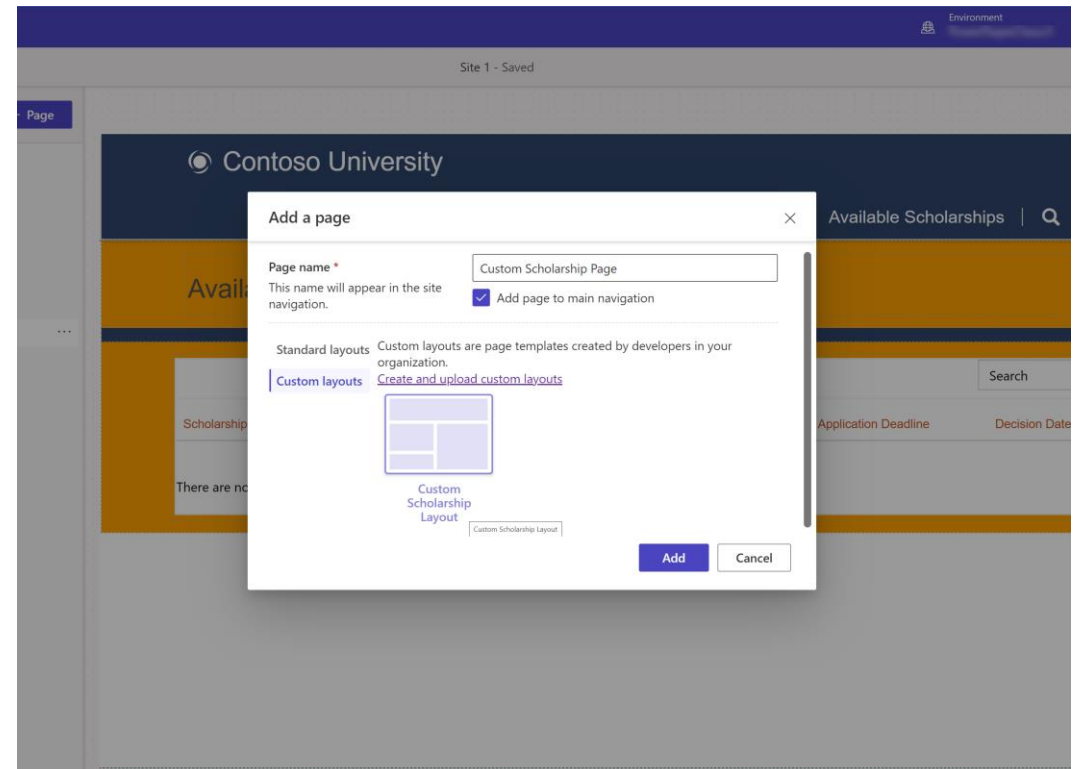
Environment
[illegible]

Site 1 - Saved

Page

Contoso University

Available Scholarships

Avail

...

Search

Scholarship

Application Deadline

Decision Date

There are no

Add a page

Page name *
This name will appear in the site navigation.

Custom Scholarship Page

Add page to main navigation

Standard layouts

Custom layouts

Custom layouts are page templates created by developers in your organization.
Create and upload custom layouts

Custom Scholarship Layout

Custom Scholarship Layout

Add

Cancel